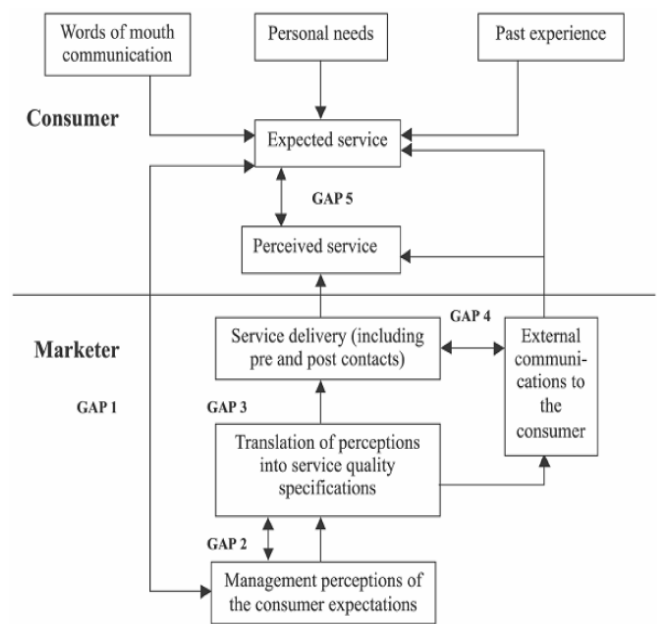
Words of mouth communication

Personal needs

Past experience

Consumer

Expected service

GAP 5

Perceived service

GAP 4

Marketer

Service delivery (including pre and post contacts)

External communications to the consumer

GAP 1

GAP 3

Translation of perceptions into service quality specifications

GAP 2

Management perceptions of the consumer expectations